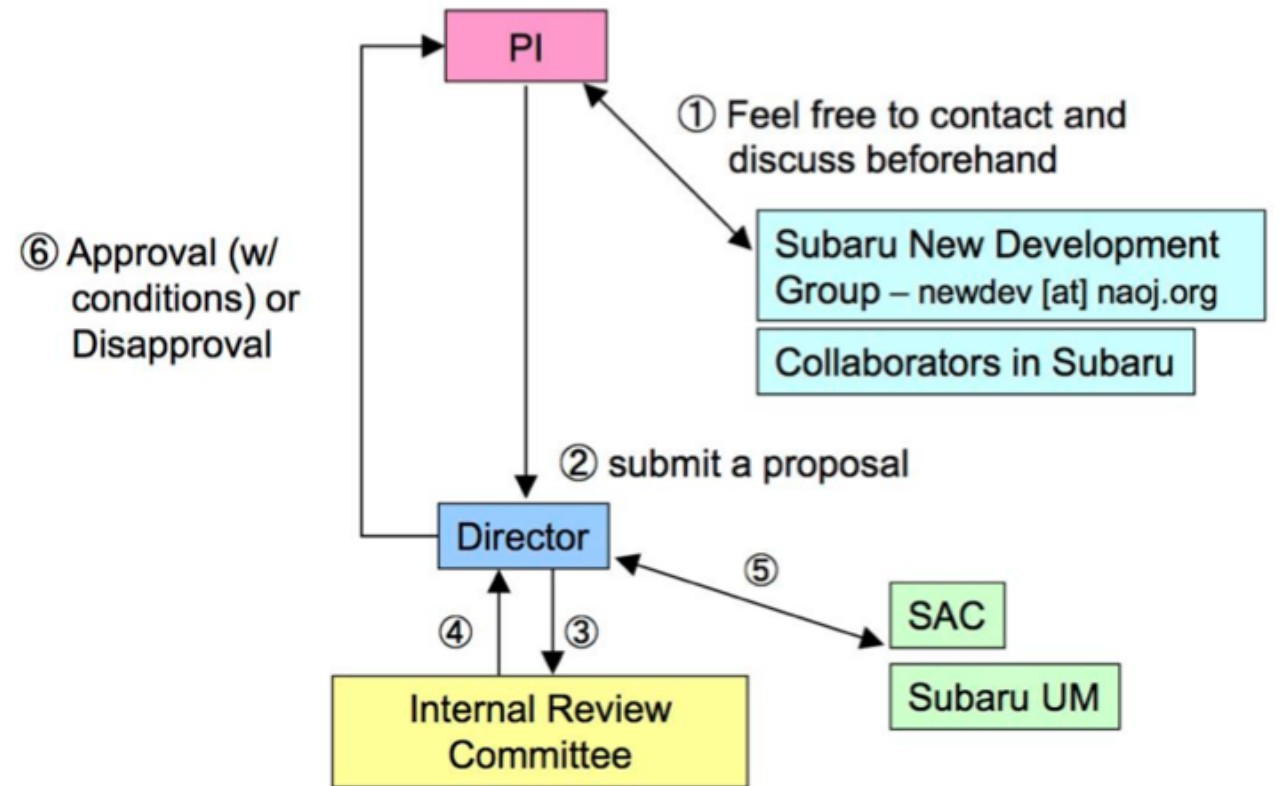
PI

① Feel free to contact and discuss beforehand

⑥ Approval (w/ conditions) or Disapproval

Subaru New Development Group – newdev [at] naoj.org

Collaborators in Subaru

② submit a proposal

Director

⑤

④

③

SAC

Subaru UM

Internal Review Committee